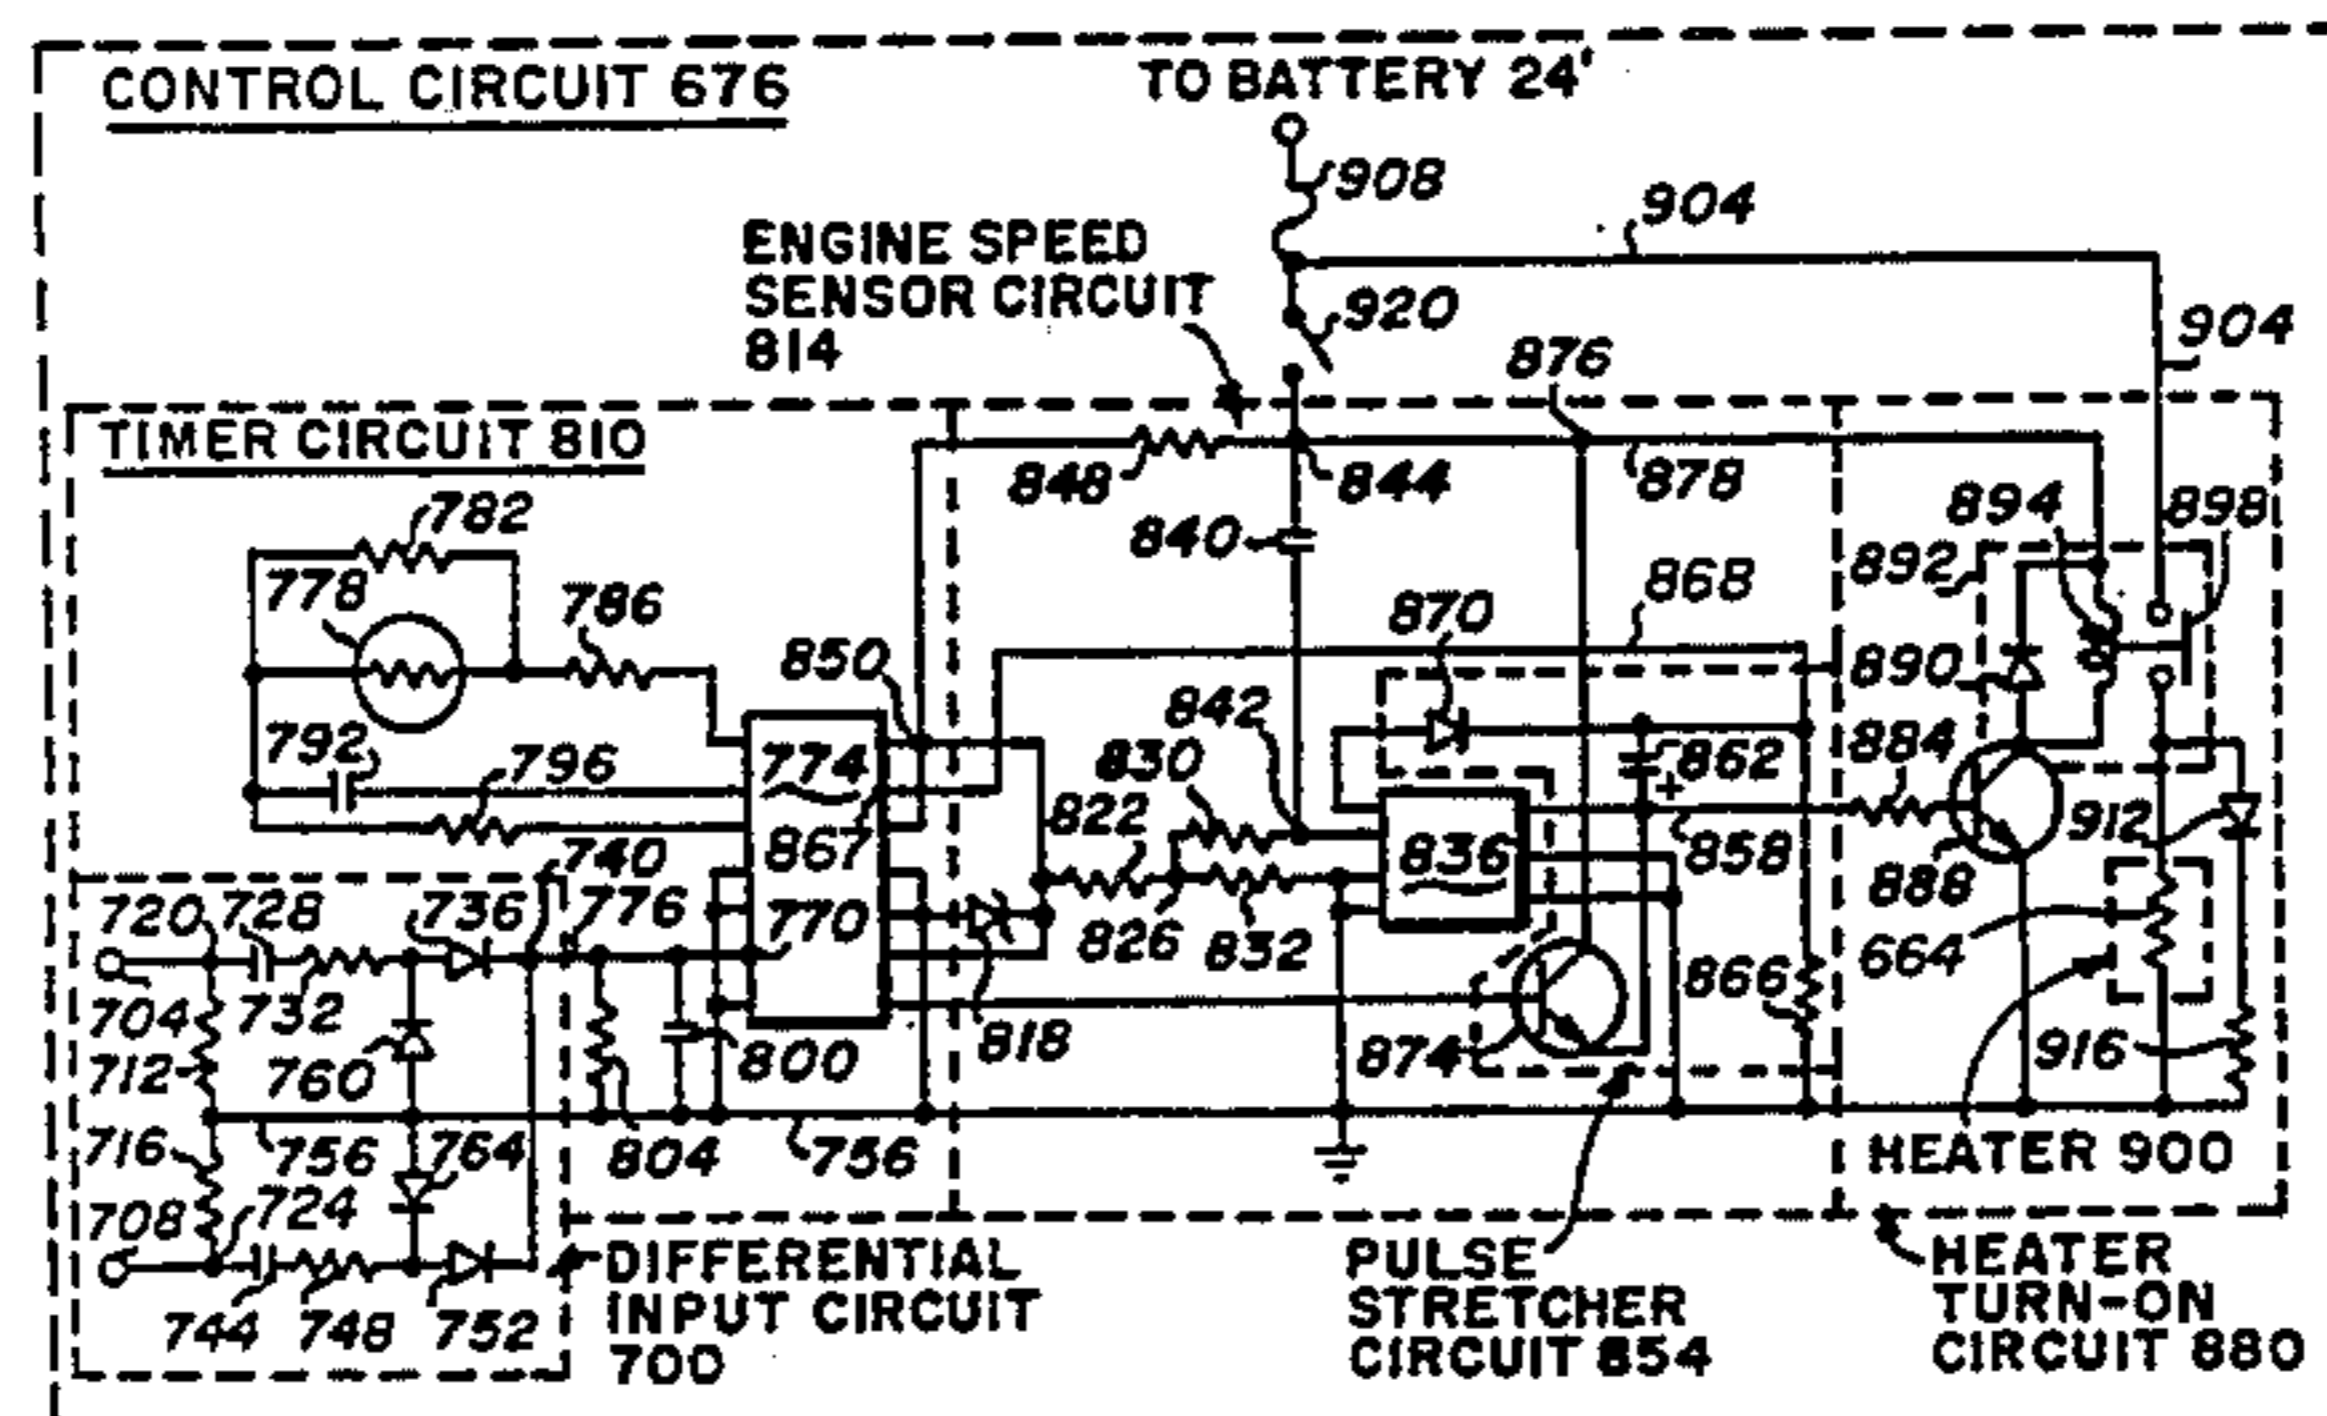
CONTROL CIRCUIT 676

TO BATTERY 24'

908

904

ENGINE SPEED SENSOR CIRCUIT 814

920

904

876

TIMER CIRCUIT 810

848

844

878

782

840

894

898

778

892

868

786

870

850

890

842

774

830

862

884

792

796

822

867

836

858

912

740

888

720

728

736

776

770

826

832

664

866

704

732

818

800

874

916

712

760

716

756

764

804

756

HEATER 900

708

724

744

748

752

DIFFERENTIAL INPUT CIRCUIT 700

PULSE STRETCHER CIRCUIT 854

HEATER TURN-ON CIRCUIT 880